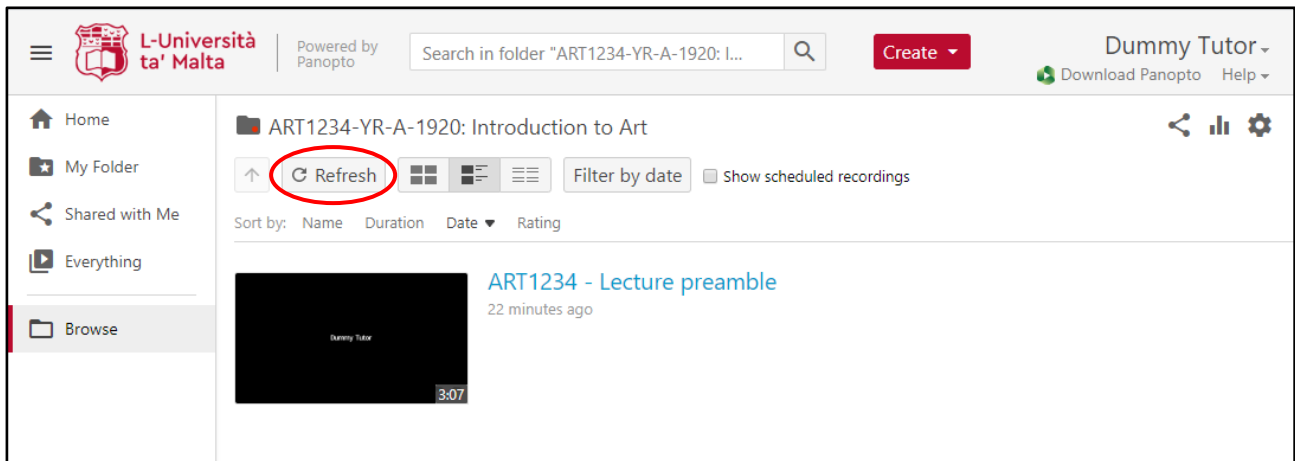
L-Università ta' Malta

Powered by Panopto

Search in folder "ART1234-YR-A-1920: I...

Create

Dummy Tutor

Download Panopto Help

Home

My Folder

Shared with Me

Everything

Browse

ART1234-YR-A-1920: Introduction to Art

Refresh

Filter by date

Show scheduled recordings

Sort by: Name Duration Date Rating

Dummy Tutor

3:07

ART1234 - Lecture preamble

22 minutes ago